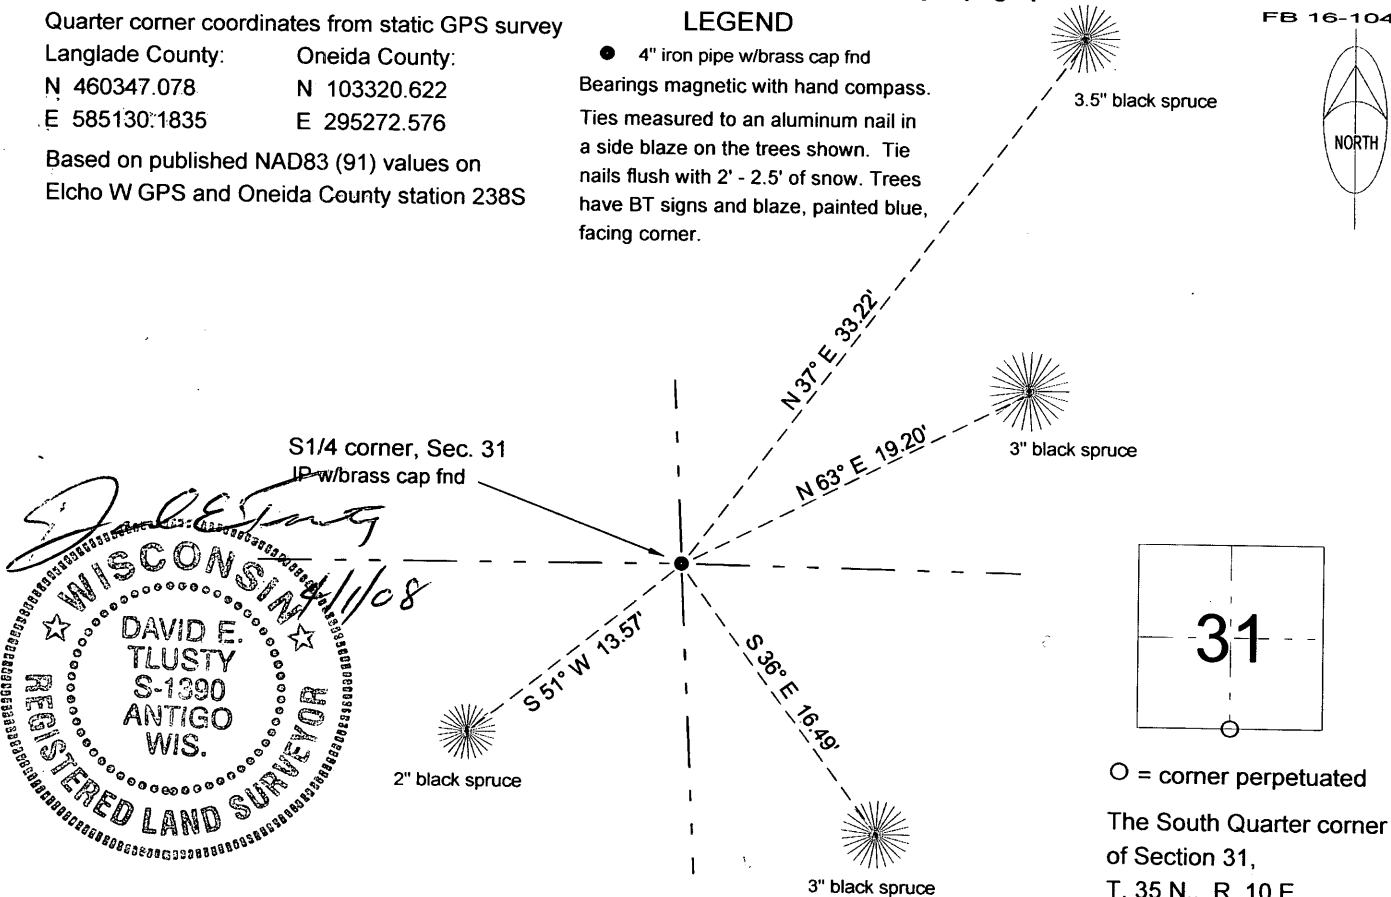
Quarter corner coordinates from static GPS survey
Langlade County: Oneida County:
N 460347.078 N 103320.622
E 585130.1835 E 295272.576

Based on published NAD83 (91) values on Elcho W GPS and Oneida County station 238S

LEGEND
● 4" iron pipe w/brass cap fnd
Bearings magnetic with hand compass.
Ties measured to an aluminum nail in a side blaze on the trees shown. Tie nails flush with 2' - 2.5' of snow. Trees have BT signs and blaze, painted blue, facing corner.

FB 16-104

NORTH

3.5" black spruce

N 37° E 33.22'

3" black spruce

N 63° E 19.20'

S1/4 corner, Sec. 31
IP w/brass cap fnd

S 51° W 13.57'

S 36° E 16.49'

2" black spruce

3" black spruce

WISCONSIN
DAVID E.
TLUSTY
S-1390
ANTIGO
WIS.
REGISTERED LAND SURVEYOR

4/1/08

31

○ = corner perpetuated

The South Quarter corner of Section 31,
T. 35 N., R. 10 E.